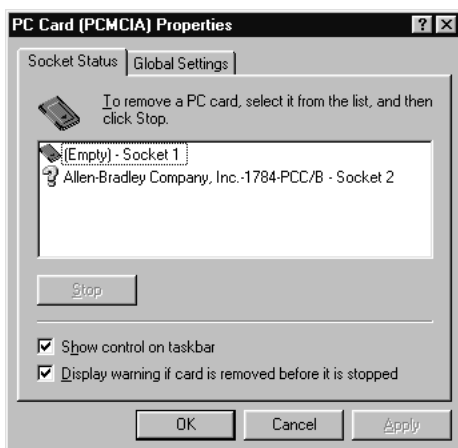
PC Card (PCMCIA) Properties

? X

Socket Status | Global Settings

To remove a PC card, select it from the list, and then click Stop.

(Empty) - Socket 1
Allen-Bradley Company, Inc.-1784-PCC/B - Socket 2

Stop

☑ Show control on taskbar
☑ Display warning if card is removed before it is stopped

OK | Cancel | Apply